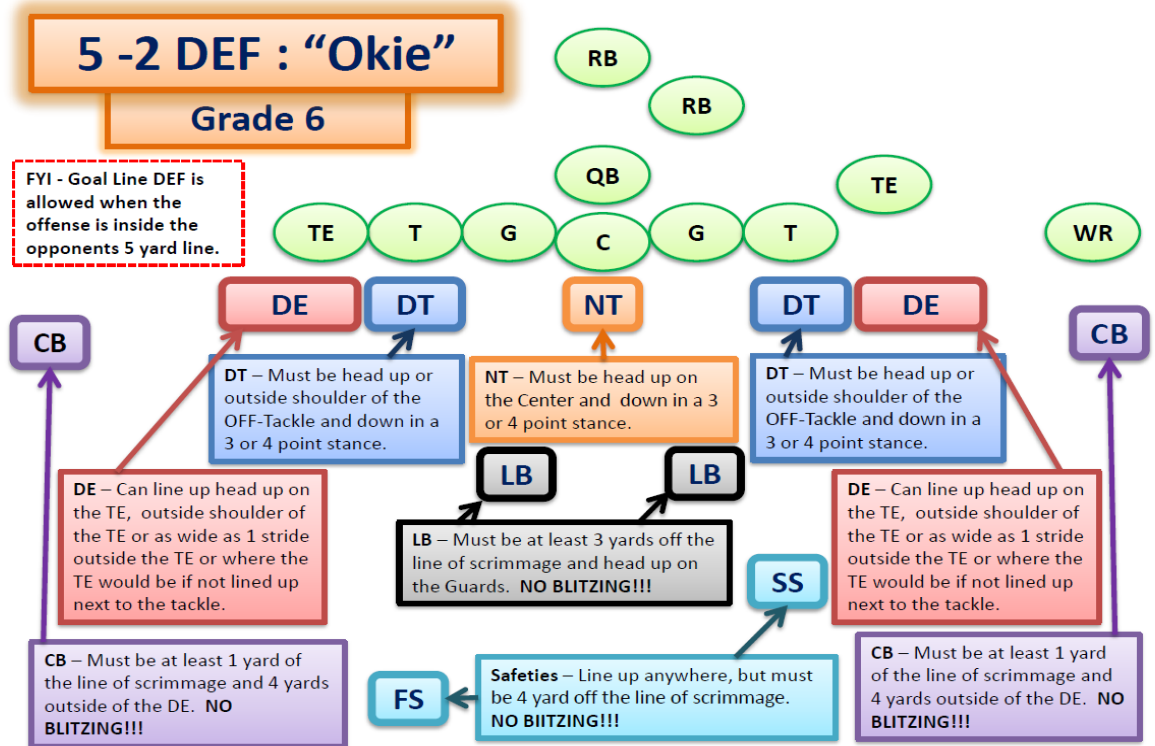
5 -2 DEF : “Okie”

Grade 6

RB

RB

QB

TE

FYI - Goal Line DEF is allowed when the offense is inside the opponents 5 yard line.

TE T G C G T

WR

DE DT NT DT DE

CB

CB

DT – Must be head up or outside shoulder of the OFF-Tackle and down in a 3 or 4 point stance.

NT – Must be head up on the Center and down in a 3 or 4 point stance.

DT – Must be head up or outside shoulder of the OFF-Tackle and down in a 3 or 4 point stance.

LB

LB

DE – Can line up head up on the TE, outside shoulder of the TE or as wide as 1 stride outside the TE or where the TE would be if not lined up next to the tackle.

LB – Must be at least 3 yards off the line of scrimmage and head up on the Guards. NO BLITZING!!!

DE – Can line up head up on the TE, outside shoulder of the TE or as wide as 1 stride outside the TE or where the TE would be if not lined up next to the tackle.

SS

CB – Must be at least 1 yard of the line of scrimmage and 4 yards outside of the DE. NO BLITZING!!!

FS

Safeties – Line up anywhere, but must be 4 yard off the line of scrimmage. NO BIITZING!!!

CB – Must be at least 1 yard of the line of scrimmage and 4 yards outside of the DE. NO BLITZING!!!